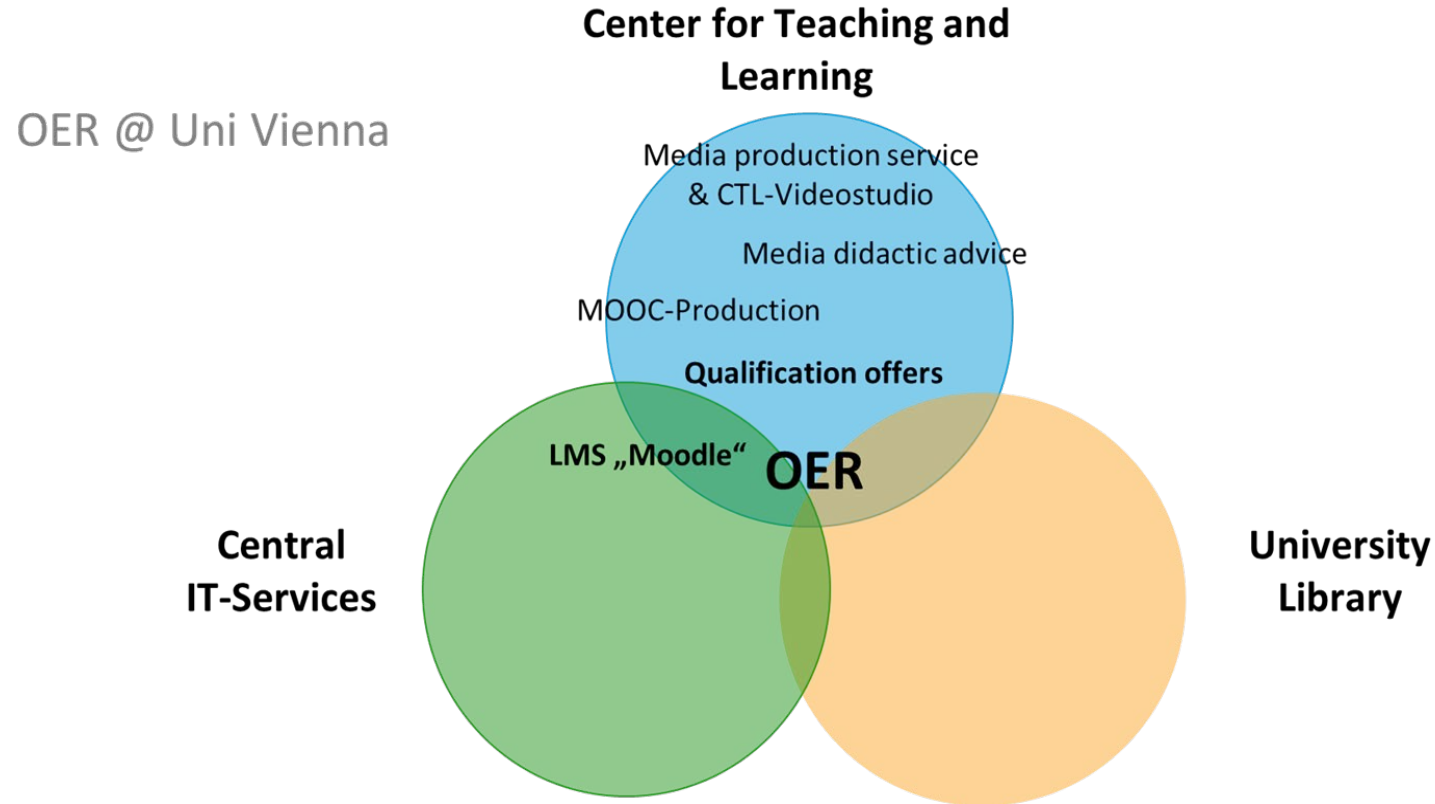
OER @ Uni Vienna

Center for Teaching and Learning

Media production service & CTL-Videostudio

Media didactic advice

MOOC-Production

Qualification offers

LMS „Moodle“

OER

Central IT-Services

University Library